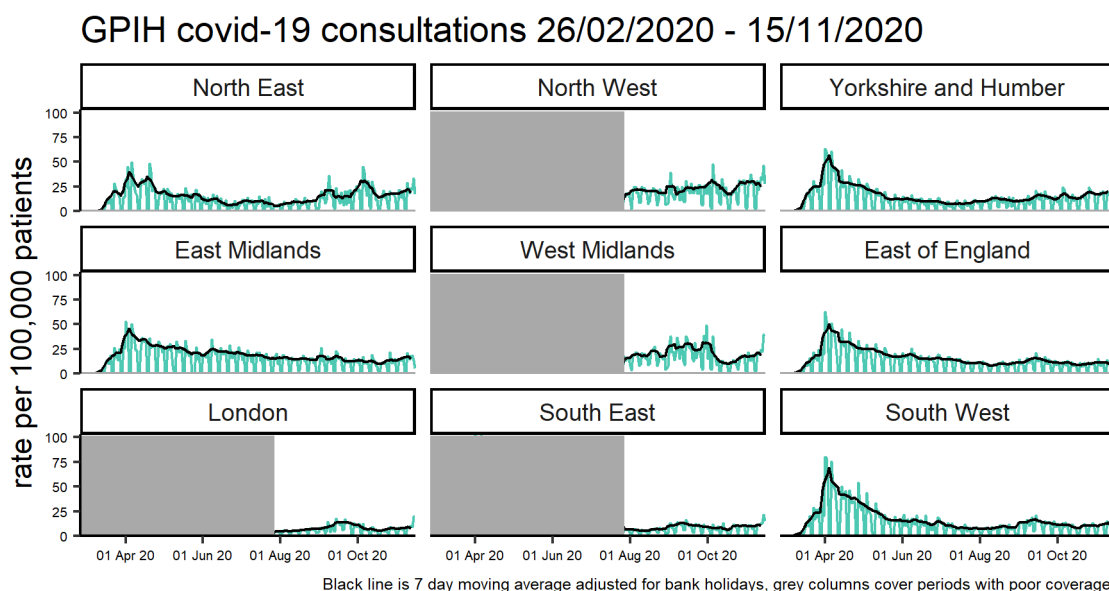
GPIH covid-19 consultations 26/02/2020 - 15/11/2020

rate per 100,000 patients

North East

100
75
50
25
0

North West

Yorkshire and Humber

East Midlands

100
75
50
25
0

West Midlands

East of England

London

100
75
50
25
0

01 Apr 20 01 Jun 20 01 Aug 20 01 Oct 20

South East

01 Apr 20 01 Jun 20 01 Aug 20 01 Oct 20

South West

01 Apr 20 01 Jun 20 01 Aug 20 01 Oct 20

Black line is 7 day moving average adjusted for bank holidays, grey columns cover periods with poor coverage